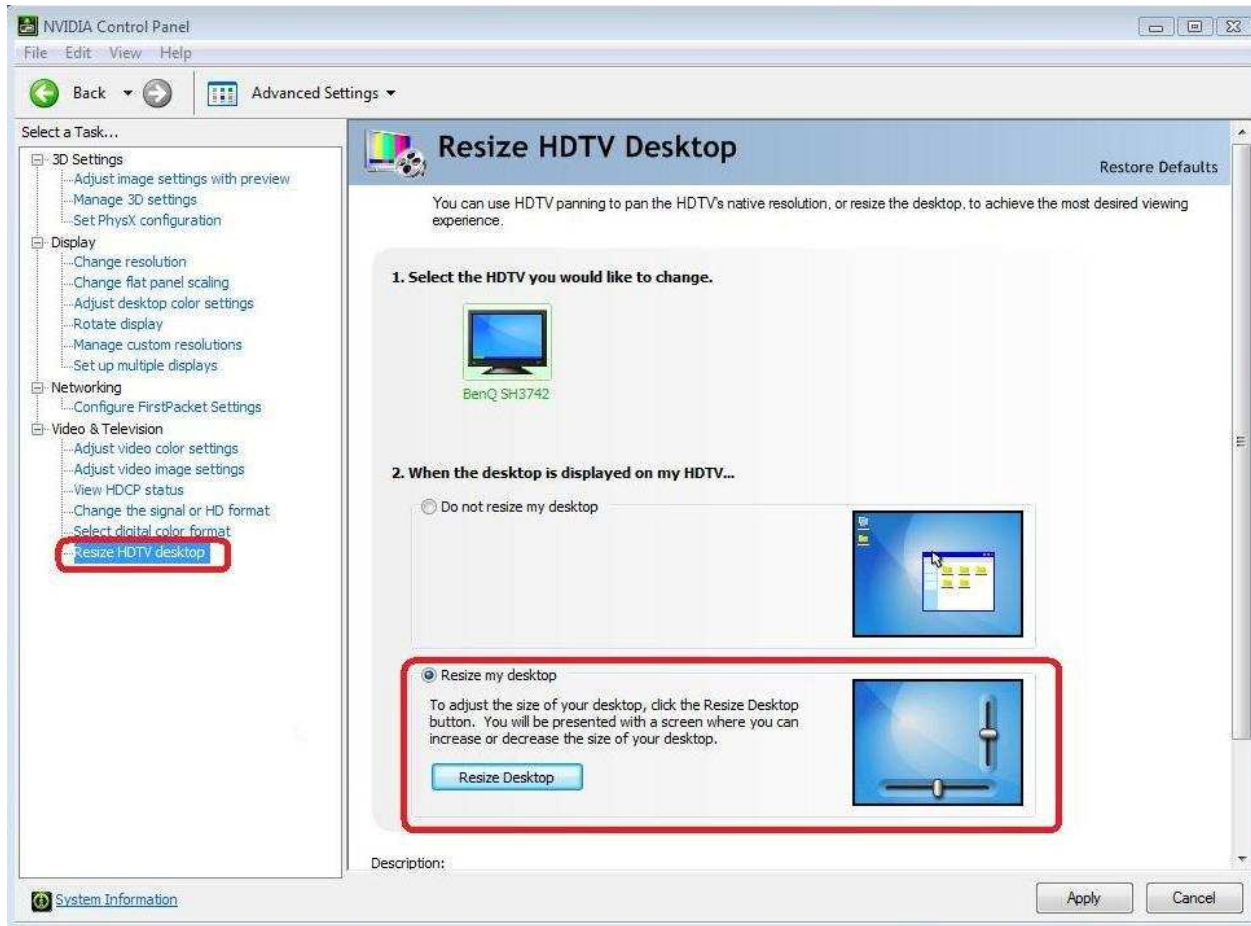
NVIDIA Control Panel

File Edit View Help

Back

Advanced Settings

Select a Task...

3D Settings
Adjust image settings with preview
Manage 3D settings
Set PhysX configuration
Display
Change resolution
Change flat panel scaling
Adjust desktop color settings
Rotate display
Manage custom resolutions
Set up multiple displays
Networking
Configure FirstPacket Settings
Video & Television
Adjust video color settings
Adjust video image settings
View HDCP status
Change the signal or HD format
Select digital color format
Resize HDTV desktop

Resize HDTV Desktop

Restore Defaults

You can use HDTV panning to pan the HDTV's native resolution, or resize the desktop, to achieve the most desired viewing experience.

1. Select the HDTV you would like to change.

BenQ SH3742

2. When the desktop is displayed on my HDTV...

Do not resize my desktop

Resize my desktop

To adjust the size of your desktop, click the Resize Desktop button. You will be presented with a screen where you can increase or decrease the size of your desktop.

Resize Desktop

Description:

System Information

Apply

Cancel